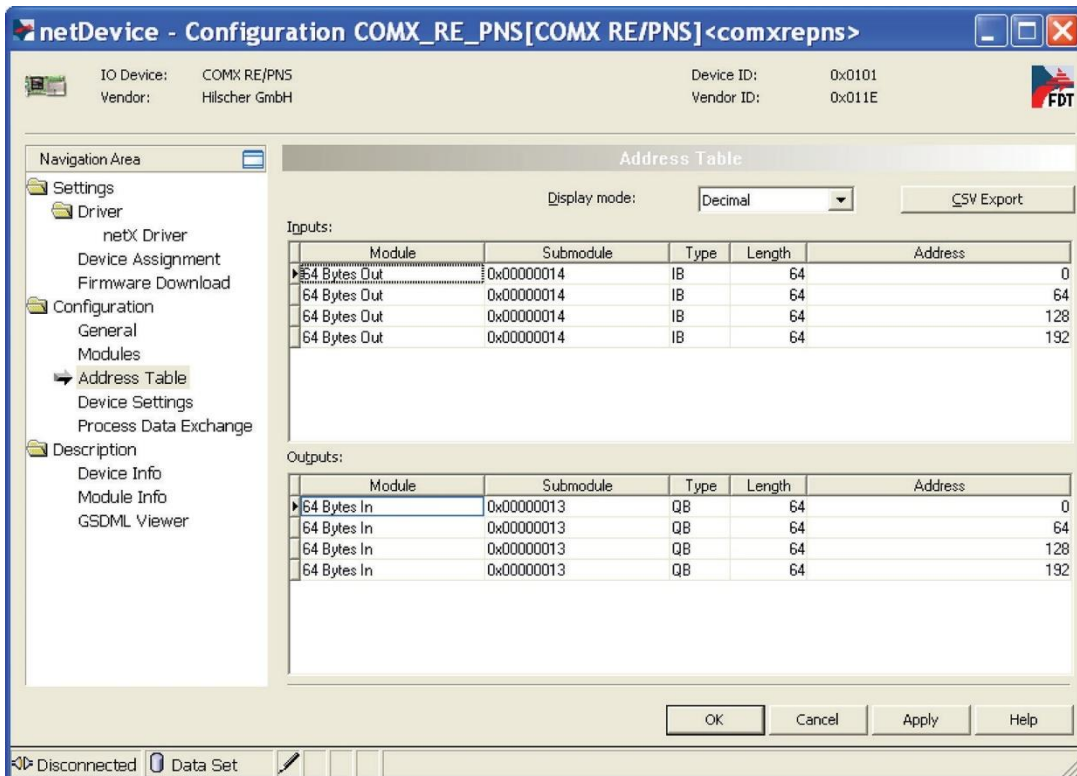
netDevice - Configuration COMX_RE_PNS[COMX RE/PNS]<comxrepns>

IO Device: COMX RE/PNS
Vendor: Hilscher GmbH

Device ID: 0x0101
Vendor ID: 0x011E

FDT

Navigation Area

Settings
Driver
netX Driver
Device Assignment
Firmware Download
Configuration
General
Modules
Address Table
Device Settings
Process Data Exchange
Description
Device Info
Module Info
GSDML Viewer

Address Table

Display mode: Decimal

CSV Export

Inputs:

| Module | Submodule | Type | Length | Address |
|---|---|---|---|---|
| 64 Bytes Out | 0x00000014 | IB | 64 | 0 |
| 64 Bytes Out | 0x00000014 | IB | 64 | 64 |
| 64 Bytes Out | 0x00000014 | IB | 64 | 128 |
| 64 Bytes Out | 0x00000014 | IB | 64 | 192 |

Outputs:

| Module | Submodule | Type | Length | Address |
|---|---|---|---|---|
| 64 Bytes In | 0x00000013 | QB | 64 | 0 |
| 64 Bytes In | 0x00000013 | QB | 64 | 64 |
| 64 Bytes In | 0x00000013 | QB | 64 | 128 |
| 64 Bytes In | 0x00000013 | QB | 64 | 192 |

OK Cancel Apply Help

Disconnected Data Set